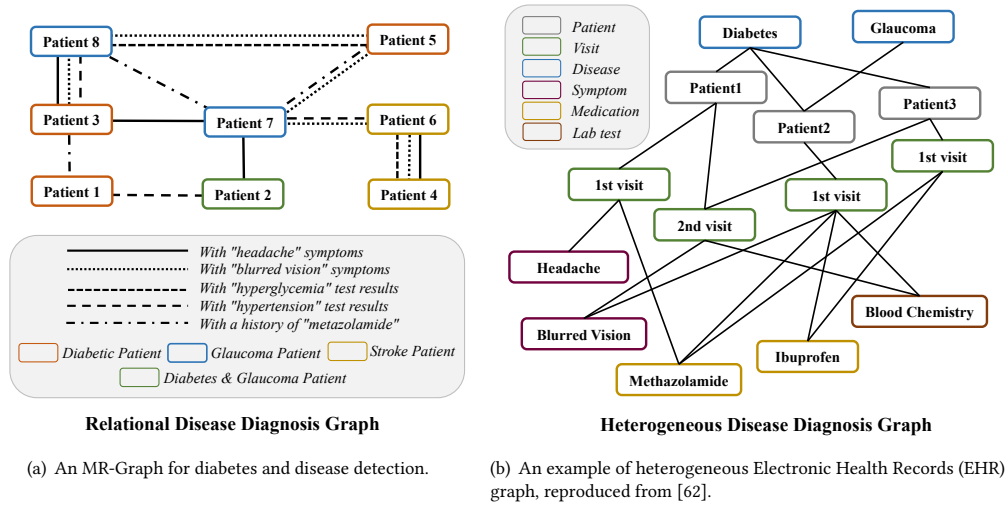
Patient 8

Patient 5

Patient 3

Patient 7

Patient 6

Patient 1

Patient 2

Patient 4

With "headache" symptoms
With "blurred vision" symptoms
With "hyperglycemia" test results
With "hypertension" test results
With a history of "metazolamide"

Diabetic Patient
Glaucoma Patient
Stroke Patient
Diabetes & Glaucoma Patient

Relational Disease Diagnosis Graph

Patient
Visit
Disease
Symptom
Medication
Lab test

Diabetes

Glaucoma

Patient1

Patient3

Patient2

1st visit

1st visit

1st visit

2nd visit

Headache

Blurred Vision

Blood Chemistry

Ibuprofen

Methazolamide

Heterogeneous Disease Diagnosis Graph

(a) An MR-Graph for diabetes and disease detection.

(b) An example of heterogeneous Electronic Health Records (EHR) graph, reproduced from [62].